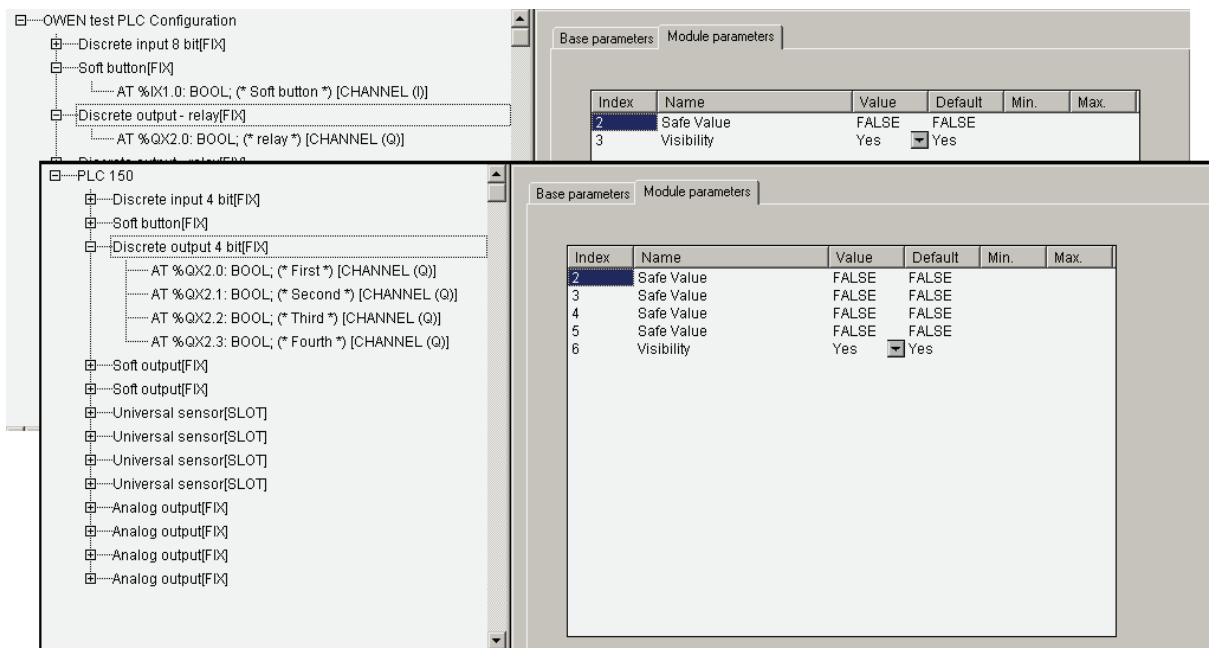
OWEN test PLC Configuration
Discrete input 8 bit[FIX]
Soft button[FIX]
AT %IX1.0: BOOL; (* Soft button *) [CHANNEL (I)]
Discrete output - relay[FIX]
AT %QX2.0: BOOL; (* relay *) [CHANNEL (Q)]
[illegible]

Base parameters | Module parameters

| Index | Name | Value | Default | Min. | Max. |
|---|---|---|---|---|---|
| 2 | Safe Value | FALSE | FALSE | | |
| 3 | Visibility | Yes | Yes | | |

PLC 150
Discrete input 4 bit[FIX]
Soft button[FIX]
Discrete output 4 bit[FIX]
AT %QX2.0: BOOL; (* First *) [CHANNEL (Q)]
AT %QX2.1: BOOL; (* Second *) [CHANNEL (Q)]
AT %QX2.2: BOOL; (* Third *) [CHANNEL (Q)]
AT %QX2.3: BOOL; (* Fourth *) [CHANNEL (Q)]
Soft output[FIX]
Soft output[FIX]
Universal sensor[SLOT]
Universal sensor[SLOT]
Universal sensor[SLOT]
Universal sensor[SLOT]
Analog output[FIX]
Analog output[FIX]
Analog output[FIX]
Analog output[FIX]

Base parameters | Module parameters

| Index | Name | Value | Default | Min. | Max. |
|---|---|---|---|---|---|
| 2 | Safe Value | FALSE | FALSE | | |
| 3 | Safe Value | FALSE | FALSE | | |
| 4 | Safe Value | FALSE | FALSE | | |
| 5 | Safe Value | FALSE | FALSE | | |
| 6 | Visibility | Yes | Yes | | |